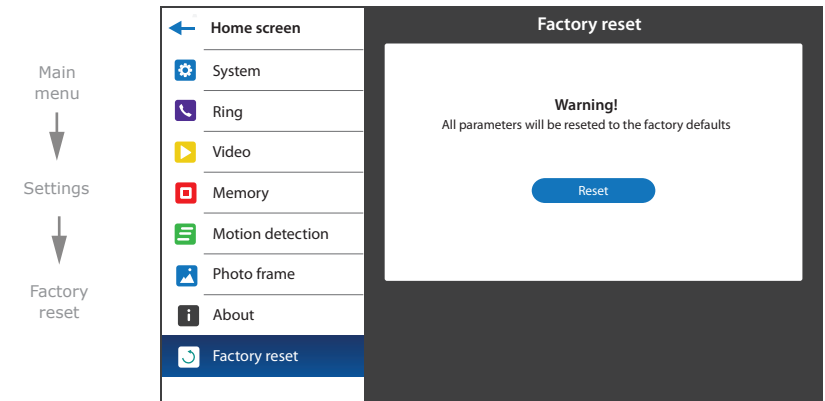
Main menu

Settings

Factory reset

Home screen

System

Ring

Video

Memory

Motion detection

Photo frame

About

Factory reset

Factory reset

Warning!

All parameters will be reseted to the factory defaults

Reset